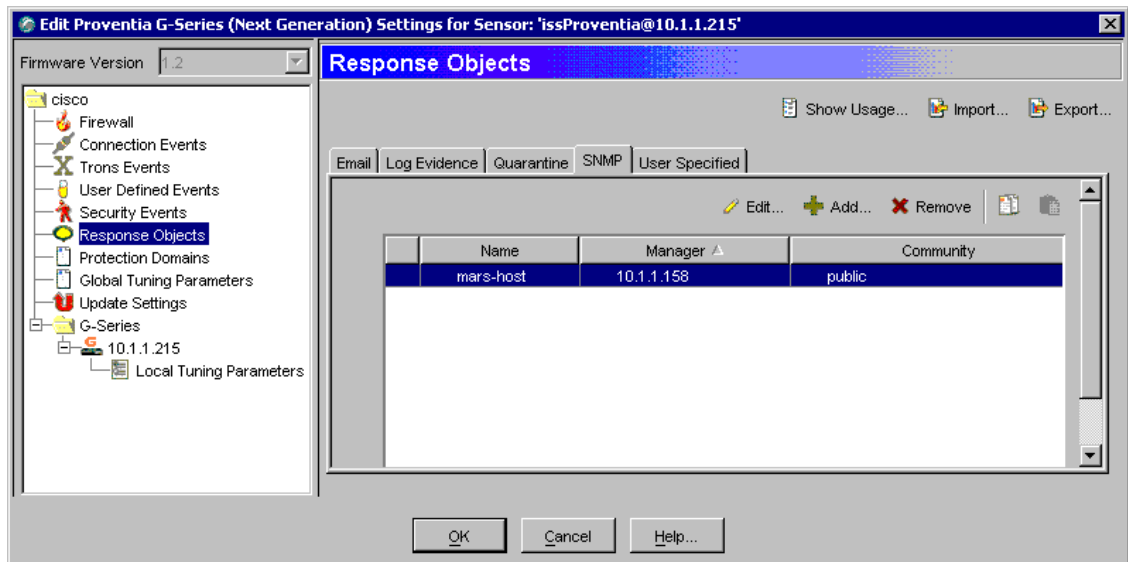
Edit Proventia G-Series (Next Generation) Settings for Sensor: 'issProventia@10.1.1.215'

Firmware Version 1.2

cisco
Firewall
Connection Events
Trons Events
User Defined Events
Security Events
Response Objects
Protection Domains
Global Tuning Parameters
Update Settings
G-Series
10.1.1.215
Local Tuning Parameters

Response Objects

Show Usage... Import... Export...

Email | Log Evidence | Quarantine | SNMP | User Specified

Edit... Add... Remove

| | Name | Manager | Community |
|---|---|---|---|
| | mars-host | 10.1.1.158 | public |

OK Cancel Help...